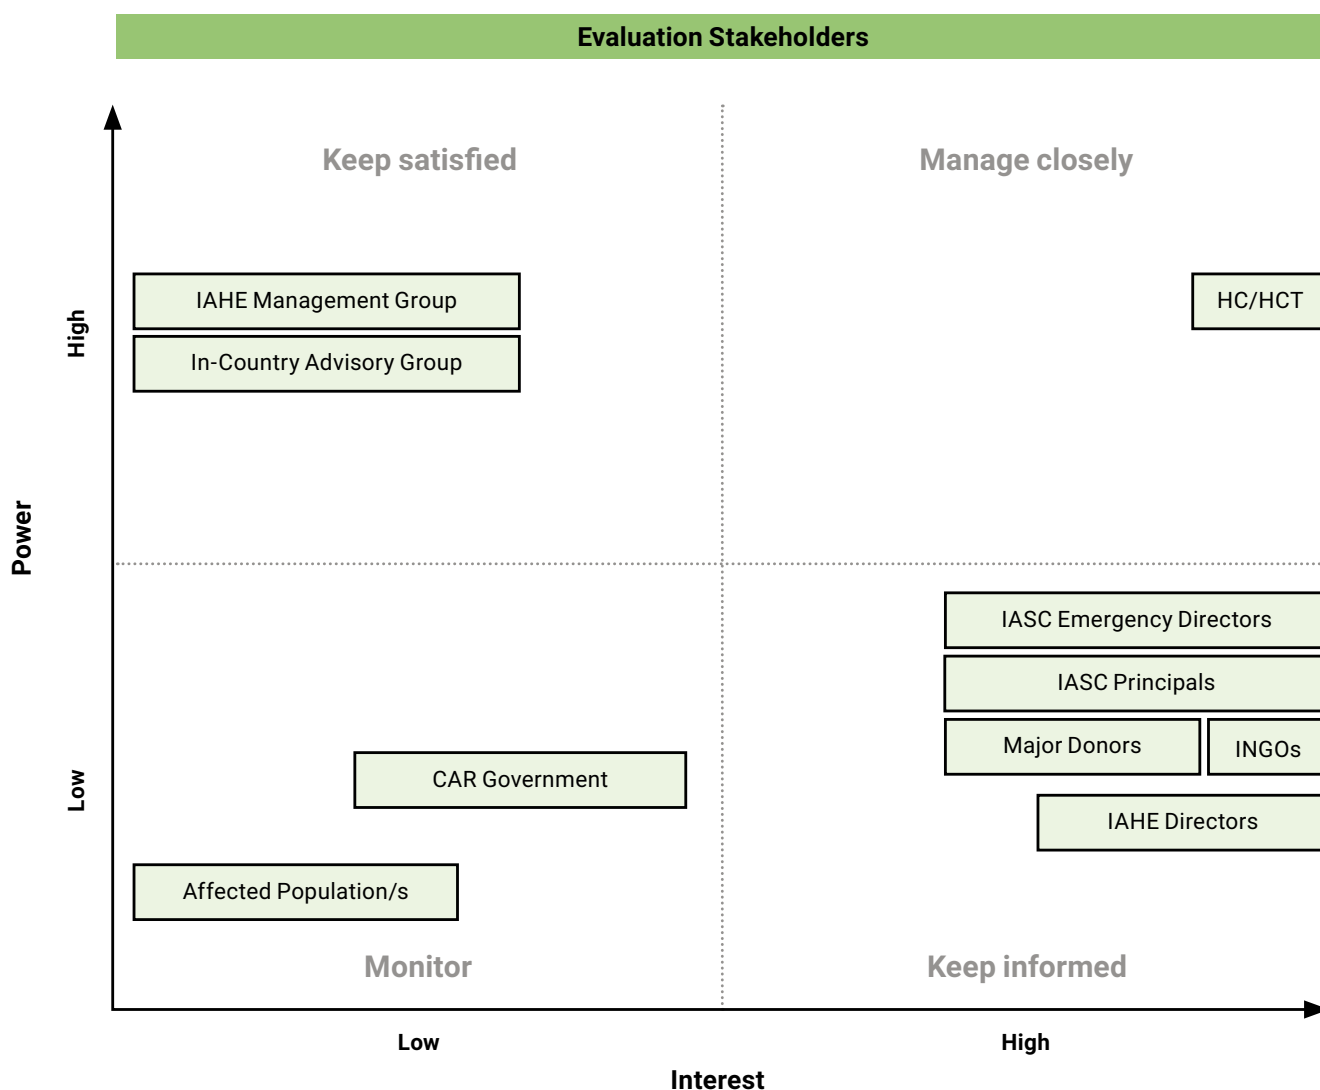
Evaluation Stakeholders

Power

High

Low

Keep satisfied

Manage closely

IAHE Management Group

In-Country Advisory Group

HC/HCT

IASC Emergency Directors

IASC Principals

Major Donors

INGOs

CAR Government

IAHE Directors

Affected Population/s

Monitor

Keep informed

Low

High

Interest